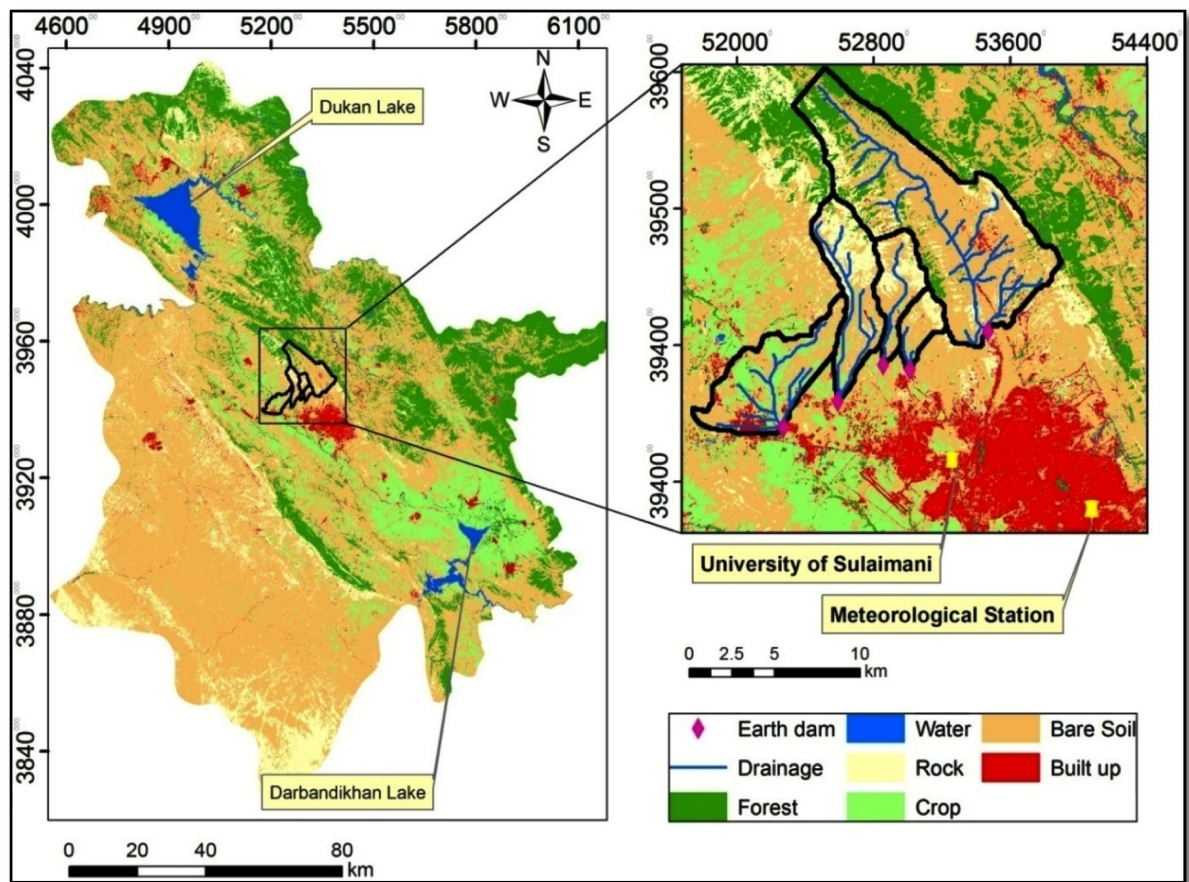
4600 4900 5200 5500 5800 6100

4040 4000 3960 3920 3880 3840

Dukan Lake

N W E S

Darbandikhan Lake

0 20 40 80 km

52000 52800 53600 54400

39600 39500 39400 39400

University of Sulaimani

Meteorological Station

0 2.5 5 10 km

| Earth dam | Water | Bare Soil |
|---|---|---|
| Drainage | Rock | Built up |
| Forest | Crop | |